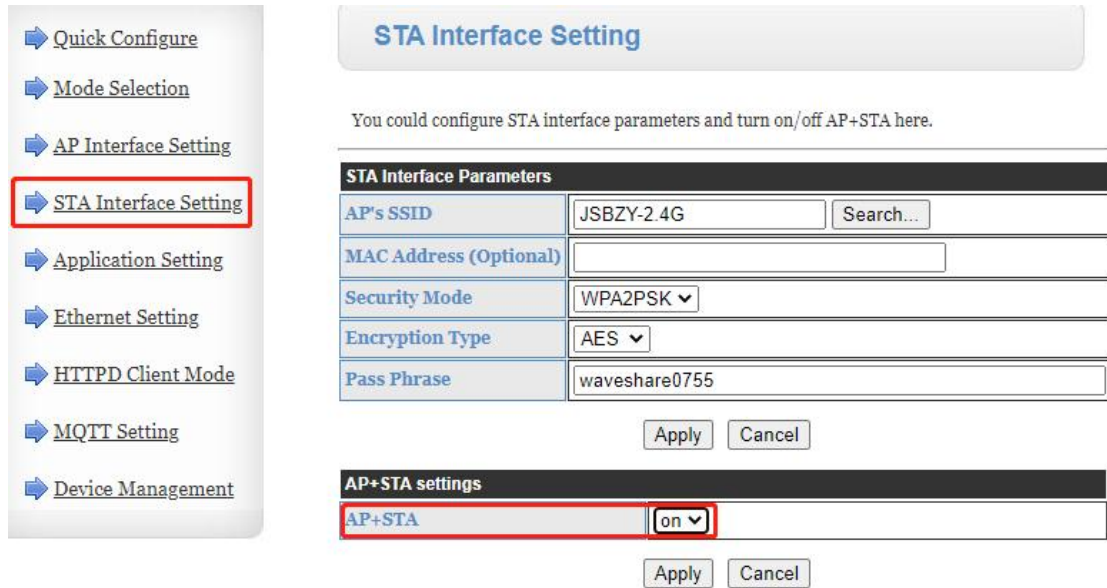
Quick Configure

Mode Selection

AP Interface Setting

STA Interface Setting

Application Setting

Ethernet Setting

HTTPD Client Mode

MQTT Setting

Device Management

STA Interface Setting

You could configure STA interface parameters and turn on/off AP+STA here.

| STA Interface Parameters | |
|---|---|
| AP's SSID | JSBZY-2.4G Search... |
| MAC Address (Optional) | |
| Security Mode | WPA2PSK |
| Encryption Type | AES |
| Pass Phrase | waveshare0755 |

Apply Cancel

| AP+STA settings | |
|---|---|
| AP+STA | on |

Apply Cancel